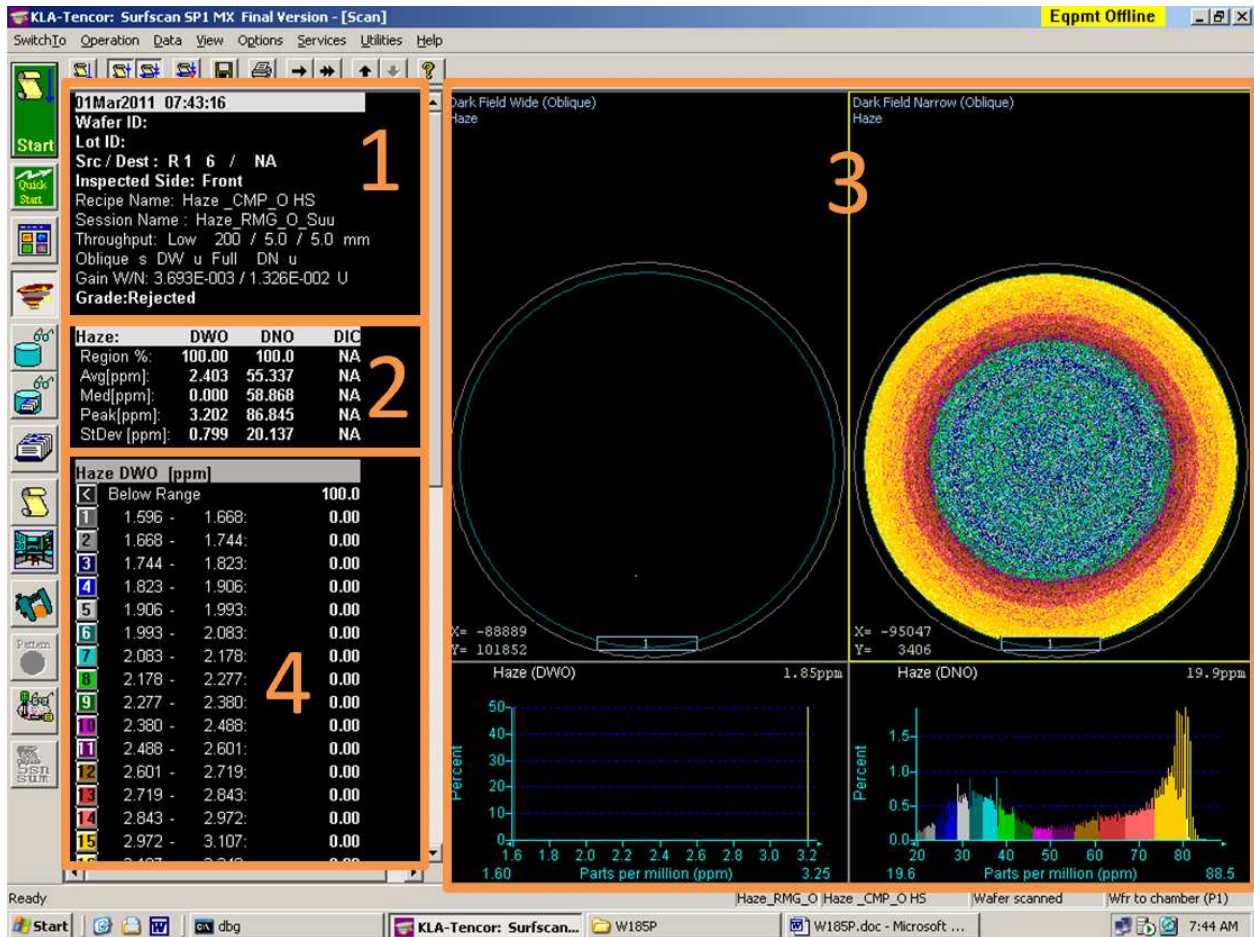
KLA-Tencor: Surfscan SP1 MX Final Version - [Scan]
Eqpmt Offline
SwitchTo Operation Data View Options Services Utilities Help

Start
Quick Start
Pattern
Dsn Sum

01Mar2011 07:43:16
Wafer ID:
Lot ID:
Src / Dest : R 1 6 / NA
Inspected Side: Front
Recipe Name: Haze _CMP_O HS
Session Name : Haze_RMG_O_Suu
Throughput: Low 200 / 5.0 / 5.0 mm
Oblique s DW u Full DN u
Gain W/N: 3.693E-003 / 1.326E-002 U
Grade:Rejected

1

| Haze: | DWO | DNO | DIC |
|---|---|---|---|
| Region %: | 100.00 | 100.0 | NA |
| Avg[ppm]: | 2.403 | 55.337 | NA |
| Med[ppm]: | 0.000 | 58.868 | NA |
| Peak[ppm]: | 3.202 | 86.845 | NA |
| StDev [ppm]: | 0.799 | 20.137 | NA |

2

Haze DWO [ppm]

| | Range | Value |
|---|---|---|
| < | Below Range | 100.0 |
| 1 | 1.596 - 1.668: | 0.00 |
| 2 | 1.668 - 1.744: | 0.00 |
| 3 | 1.744 - 1.823: | 0.00 |
| 4 | 1.823 - 1.906: | 0.00 |
| 5 | 1.906 - 1.993: | 0.00 |
| 6 | 1.993 - 2.083: | 0.00 |
| 7 | 2.083 - 2.178: | 0.00 |
| 8 | 2.178 - 2.277: | 0.00 |
| 9 | 2.277 - 2.380: | 0.00 |
| 10 | 2.380 - 2.488: | 0.00 |
| 11 | 2.488 - 2.601: | 0.00 |
| 12 | 2.601 - 2.719: | 0.00 |
| 13 | 2.719 - 2.843: | 0.00 |
| 14 | 2.843 - 2.972: | 0.00 |
| 15 | 2.972 - 3.107: | 0.00 |

4

Dark Field Wide (Oblique)
Haze
X= -88889
Y= 101852
1

Dark Field Narrow (Oblique)
Haze
X= -95047
Y= 3406
1

3

Haze (DWO) 1.85ppm
50
40
30
20
10
0
Percent
1.6 1.8 2.0 2.2 2.4 2.6 2.8 3.0 3.2
1.60 Parts per million (ppm) 3.25

Haze (DNO) 19.9ppm
1.5
1.0
0.5
0.0
Percent
20 30 40 50 60 70 80
19.6 Parts per million (ppm) 88.5

Ready | Haze_RMG_O | Haze _CMP_O HS | Wafer scanned | Wfr to chamber (P1)
Start | dbg | KLA-Tencor: Surfscan... | W185P | W185P.doc - Microsoft ... | 7:44 AM